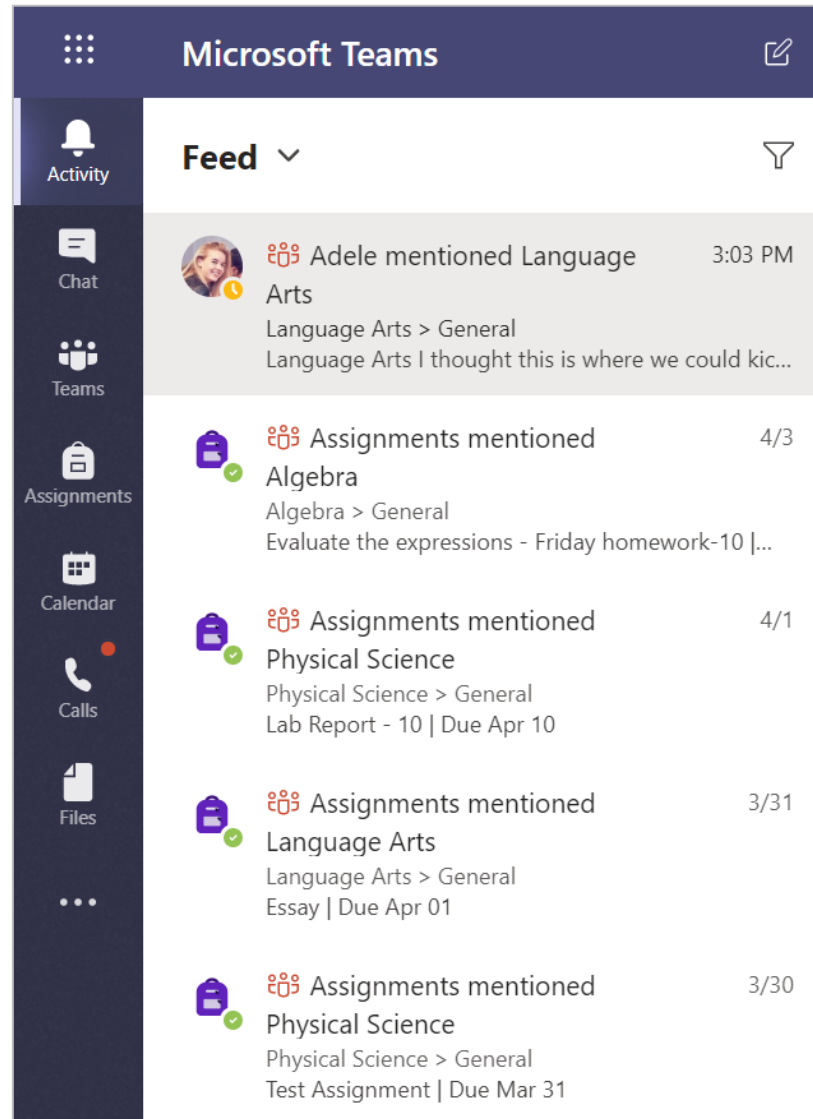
Microsoft Teams

Activity

Chat

Teams

Assignments

Calendar

Calls

Files

...

Feed

Adele mentioned Language Arts 3:03 PM
Language Arts > General
Language Arts I thought this is where we could kic...

Assignments mentioned Algebra 4/3
Algebra > General
Evaluate the expressions - Friday homework-10 |...

Assignments mentioned Physical Science 4/1
Physical Science > General
Lab Report - 10 | Due Apr 10

Assignments mentioned Language Arts 3/31
Language Arts > General
Essay | Due Apr 01

Assignments mentioned Physical Science 3/30
Physical Science > General
Test Assignment | Due Mar 31